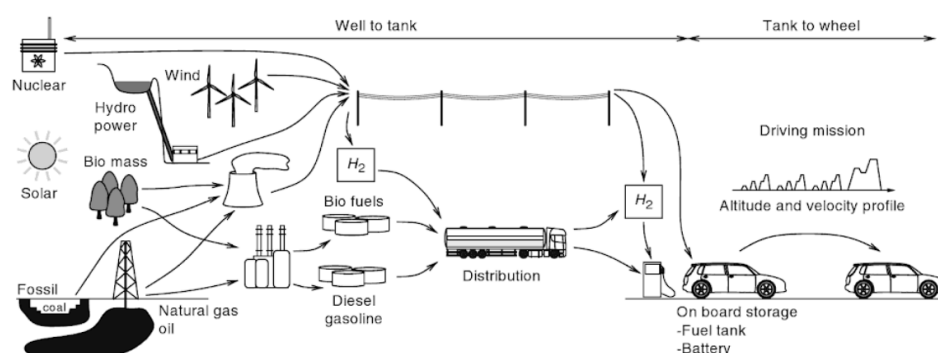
Well to tank

Tank to wheel

Nuclear

Wind

Hydro power

Solar

Bio mass

$H_2$

Bio fuels

Driving mission

Altitude and velocity profile

$H_2$

Fossil

coal

Natural gas oil

Diesel gasoline

Distribution

On board storage
-Fuel tank
-Battery